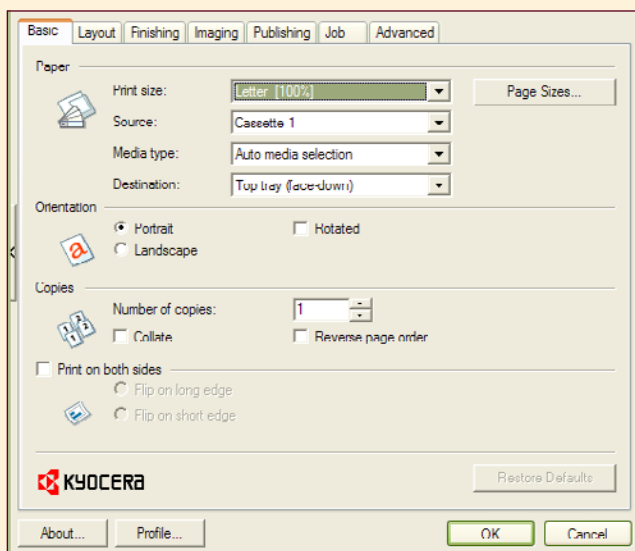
Basic | Layout | Finishing | Imaging | Publishing | Job | Advanced

Paper

Print size: Letter [100%]

Page Sizes...

Source: Cassette 1

Media type: Auto media selection

Destination: Top tray (face-down)

Orientation

Portrait

Rotated

Landscape

Copies

Number of copies: 1

Collate

Reverse page order

Print on both sides

Flip on long edge

Flip on short edge

KYOCERA

Restore Defaults

About...

Profile...

OK

Cancel